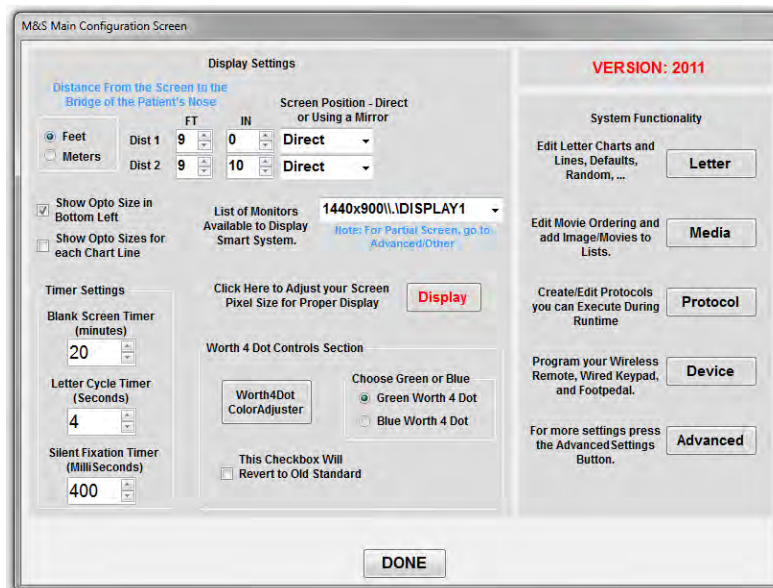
M&S Main Configuration Screen

Display Settings

Distance From the Screen to the Bridge of the Patient's Nose

Feet
Meters

FT IN

Dist 1 9 0 Direct
Dist 2 9 10 Direct

Screen Position - Direct or Using a Mirror

Show Opto Size in Bottom Left

Show Opto Sizes for each Chart Line

List of Monitors Available to Display Smart System.

1440x900\\.\DISPLAY1

Note: For Partial Screen, go to Advanced/Other

Timer Settings

Blank Screen Timer (minutes)
20

Letter Cycle Timer (Seconds)
4

Silent Fixation Timer (MilliSeconds)
400

Click Here to Adjust your Screen Pixel Size for Proper Display

Display

Worth 4 Dot Controls Section

Worth4Dot ColorAdjuster

Choose Green or Blue
Green Worth 4 Dot
Blue Worth 4 Dot

This Checkbox Will Revert to Old Standard

VERSION: 2011

System Functionality

Edit Letter Charts and Lines, Defaults, Random, ...
Letter

Edit Movie Ordering and add Image/Movies to Lists.
Media

Create/Edit Protocols you can Execute During Runtime
Protocol

Program your Wireless Remote, Wired Keypad, and Footpedal.
Device

For more settings press the AdvancedSettings Button.
Advanced

DONE